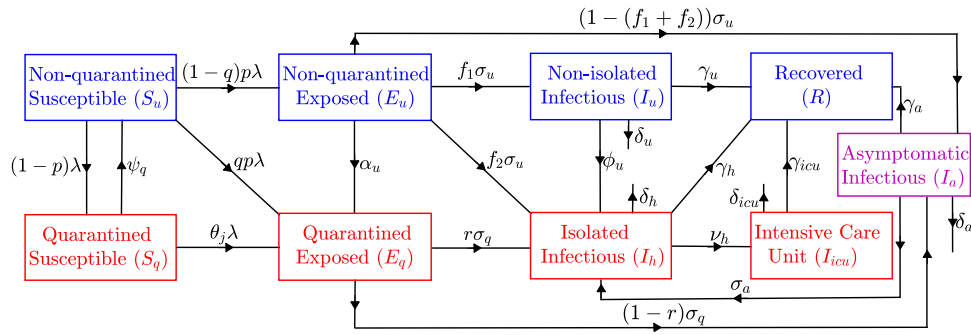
$(1-(f_1+f_2))\sigma_u$

Non-quarantined Susceptible $(S_u)$

$(1-q)p\lambda$

Non-quarantined Exposed $(E_u)$

$f_1\sigma_u$

Non-isolated Infectious $(I_u)$

$\gamma_u$

Recovered $(R)$

$\gamma_a$

$(1-p)\lambda$

$\psi_q$

$qp\lambda$

$\alpha_u$

$f_2\sigma_u$

$\delta_u$

$\phi_u$

$\gamma_h$

$\gamma_{icu}$

Asymptomatic Infectious $(I_a)$

$\delta_h$

$\delta_{icu}$

$\delta_a$

Quarantined Susceptible $(S_q)$

$\theta_j\lambda$

Quarantined Exposed $(E_q)$

$r\sigma_q$

Isolated Infectious $(I_h)$

$\nu_h$

Intensive Care Unit $(I_{icu})$

$\sigma_a$

$(1-r)\sigma_q$